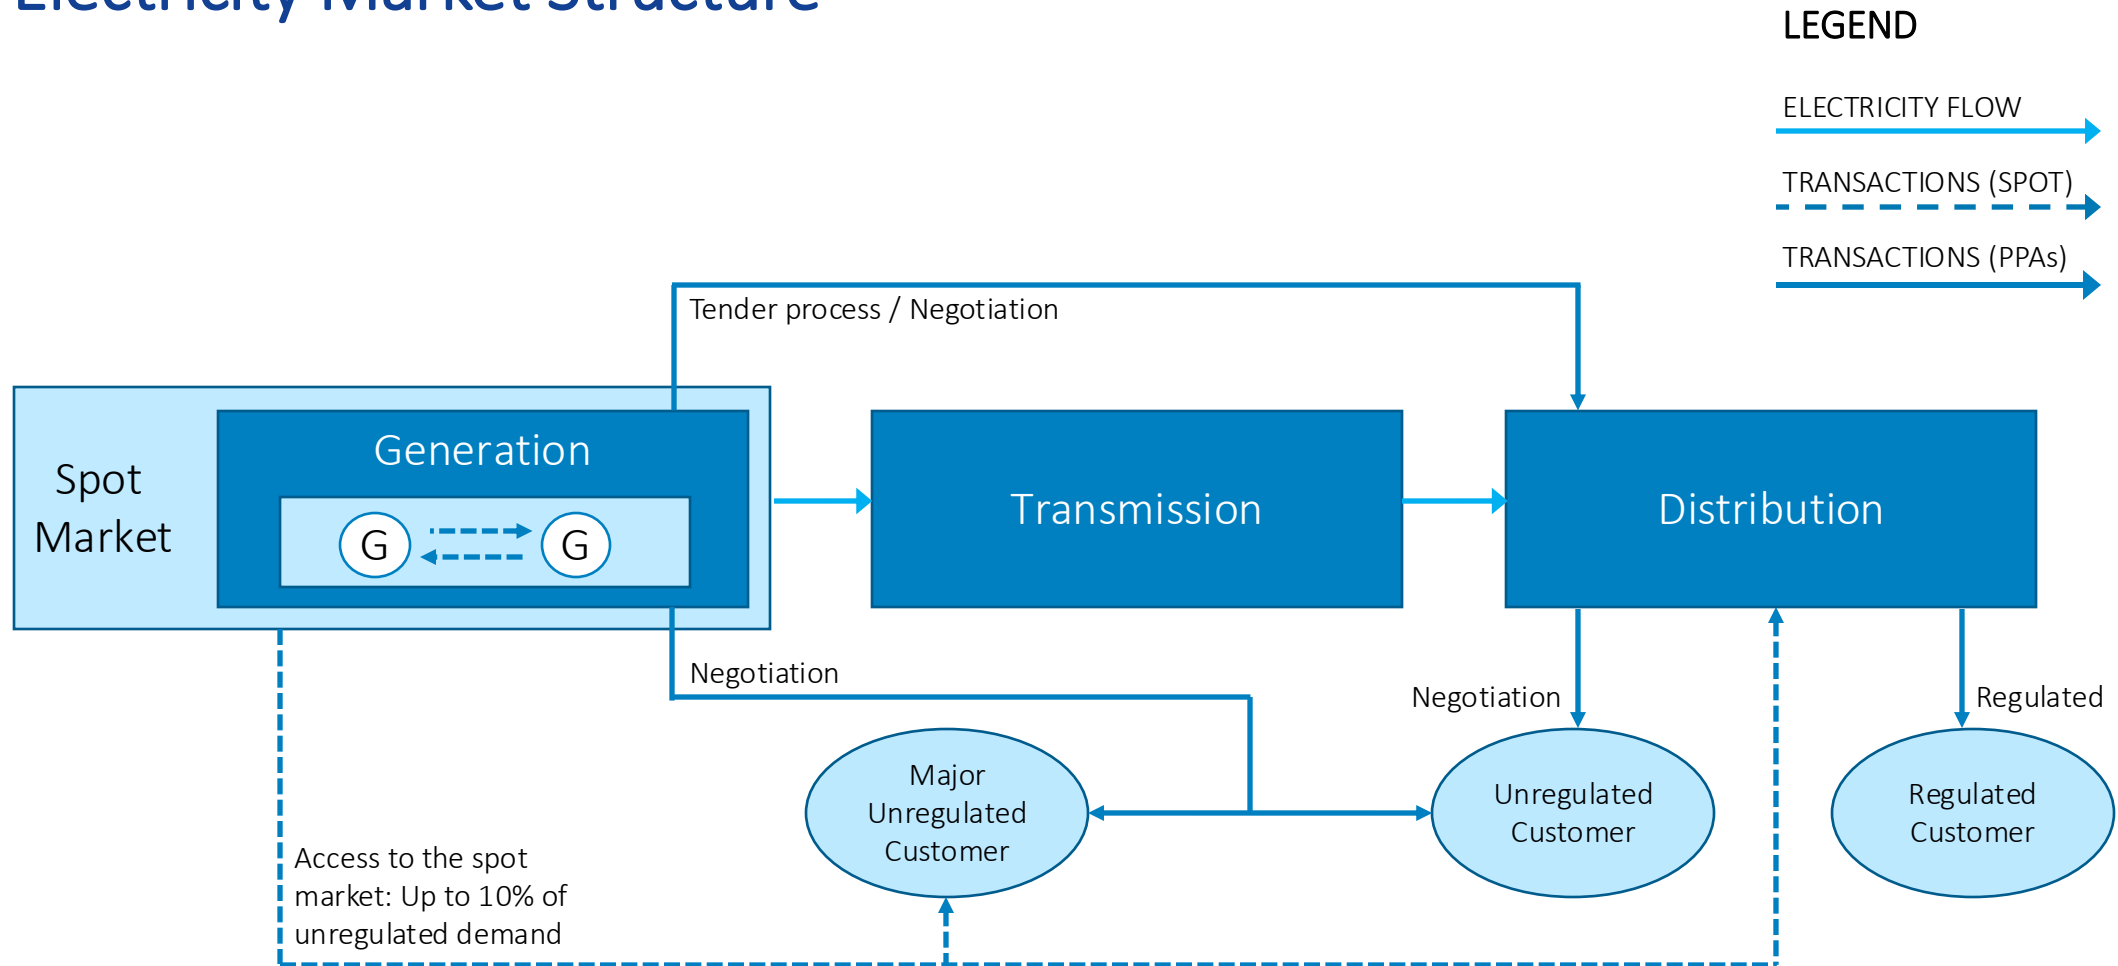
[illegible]

LEGEND

ELECTRICITY FLOW

TRANSACTIONS (SPOT)

TRANSACTIONS (PPAs)

Tender process / Negotiation

Spot Market

Generation

G

G

Transmission

Distribution

Negotiation

Negotiation

Regulated

Major Unregulated Customer

Unregulated Customer

Regulated Customer

Access to the spot market: Up to 10% of unregulated demand